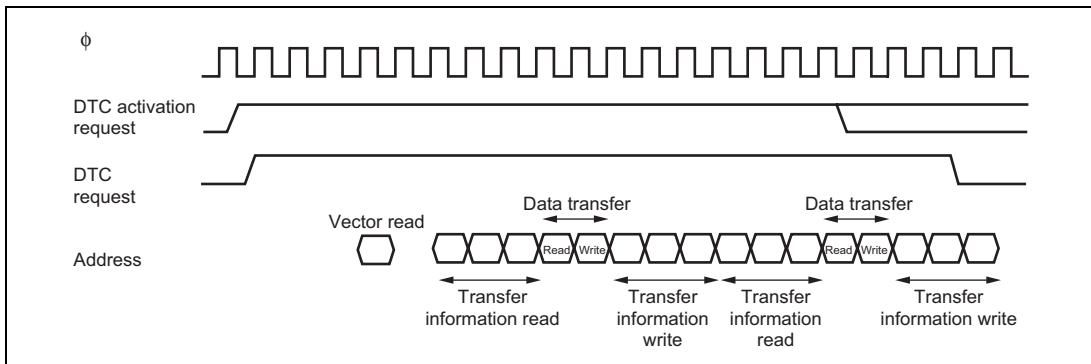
$\phi$

DTC activation request

DTC request

Address

Vector read

Data transfer

Read Write

Data transfer

Read Write

Transfer information read

Transfer information write

Transfer information read

Transfer information write